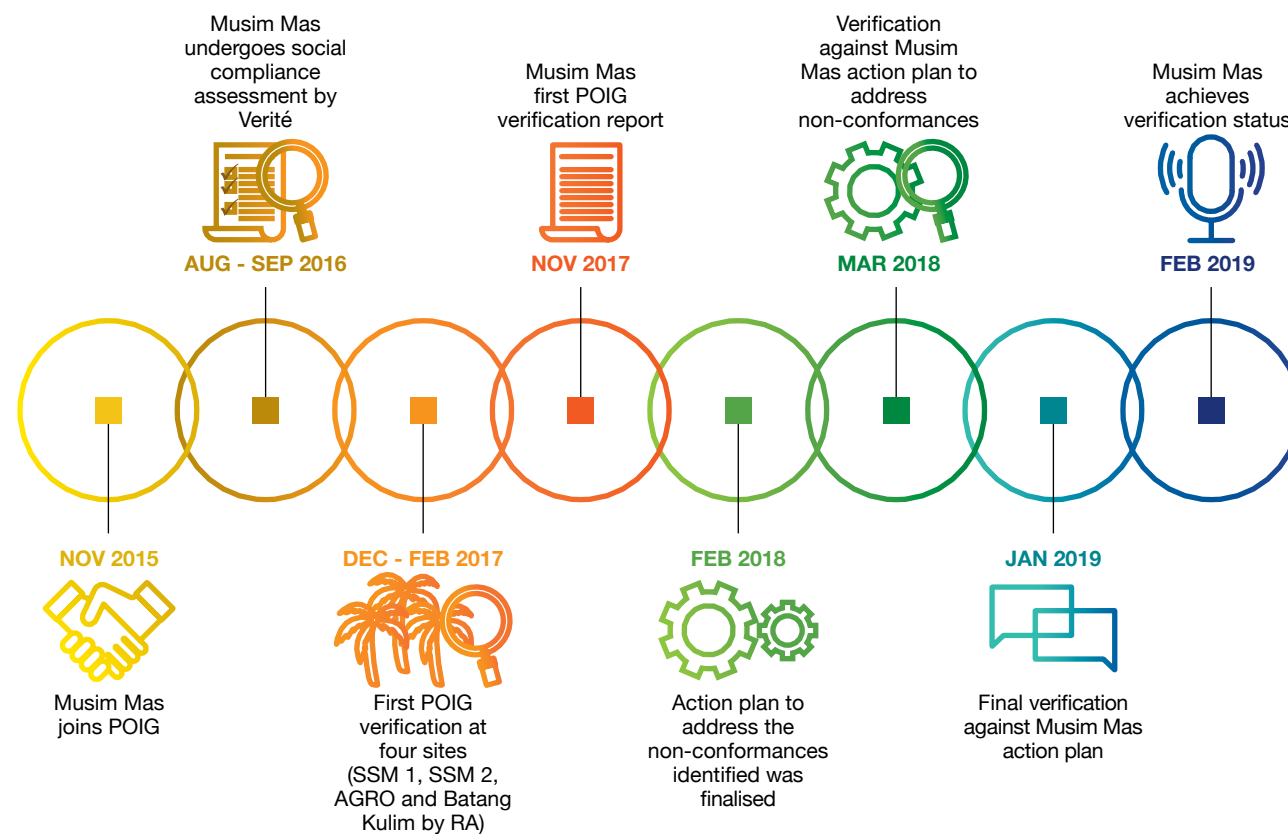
Musim Mas undergoes social compliance assessment by Verité

AUG - SEP 2016

Musim Mas first POIG verification report

NOV 2017

Verification against Musim Mas action plan to address non-conformances

MAR 2018

Musim Mas achieves verification status

FEB 2019

NOV 2015

Musim Mas joins POIG

DEC - FEB 2017

First POIG verification at four sites (SSM 1, SSM 2, AGRO and Batang Kulim by RA)

FEB 2018

Action plan to address the non-conformances identified was finalised

JAN 2019

Final verification against Musim Mas action plan